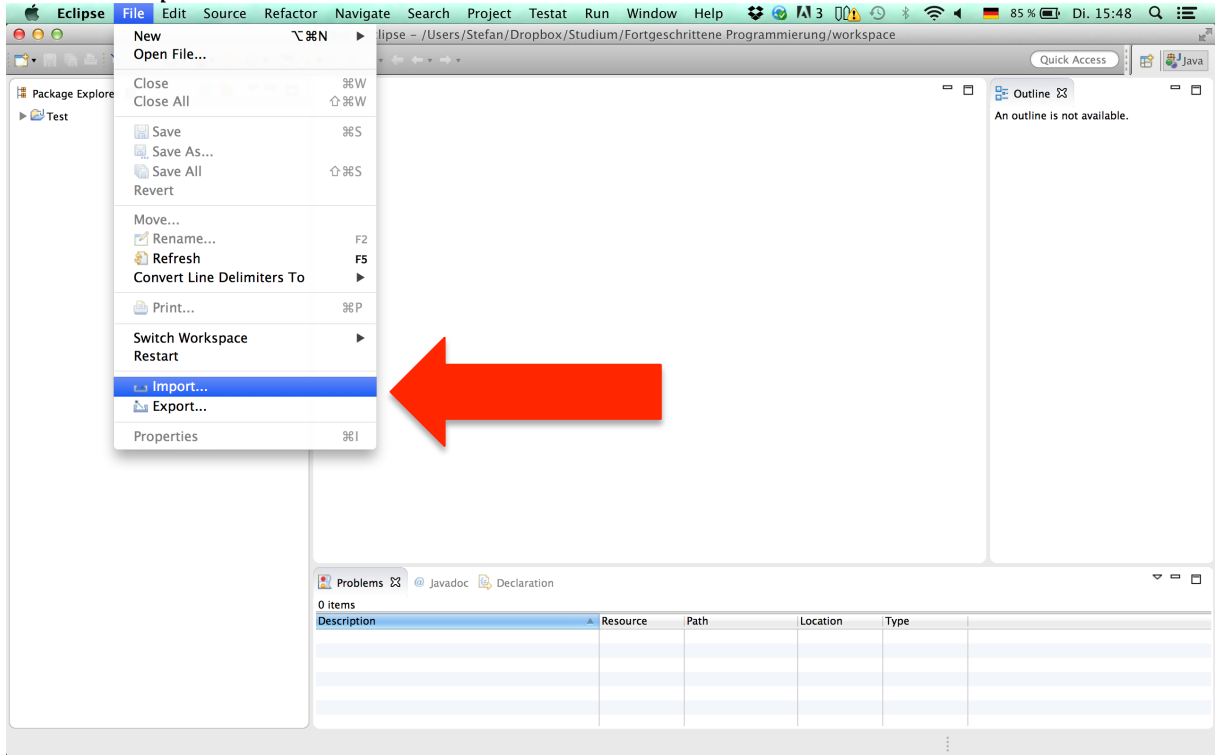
Eclipse File Edit Source Refactor Navigate Search Project Testat Run Window Help 3 85 % Di. 15:48

lipse - /Users/Stefan/Dropbox/Studium/Fortgeschrittene Programmierung/workspace

Quick Access Java

Package Explore
Test

New ⌥⌘N
Open File...
Close ⌘W
Close All ⇧⌘W
Save ⌘S
Save As...
Save All ⇧⌘S
Revert
Move...
Rename... F2
Refresh F5
Convert Line Delimiters To
Print... ⌘P
Switch Workspace
Restart
Import...
Export...
Properties ⌘I

Outline
An outline is not available.

Problems Javadoc Declaration
0 items

| Description | Resource | Path | Location | Type |
|---|---|---|---|---|